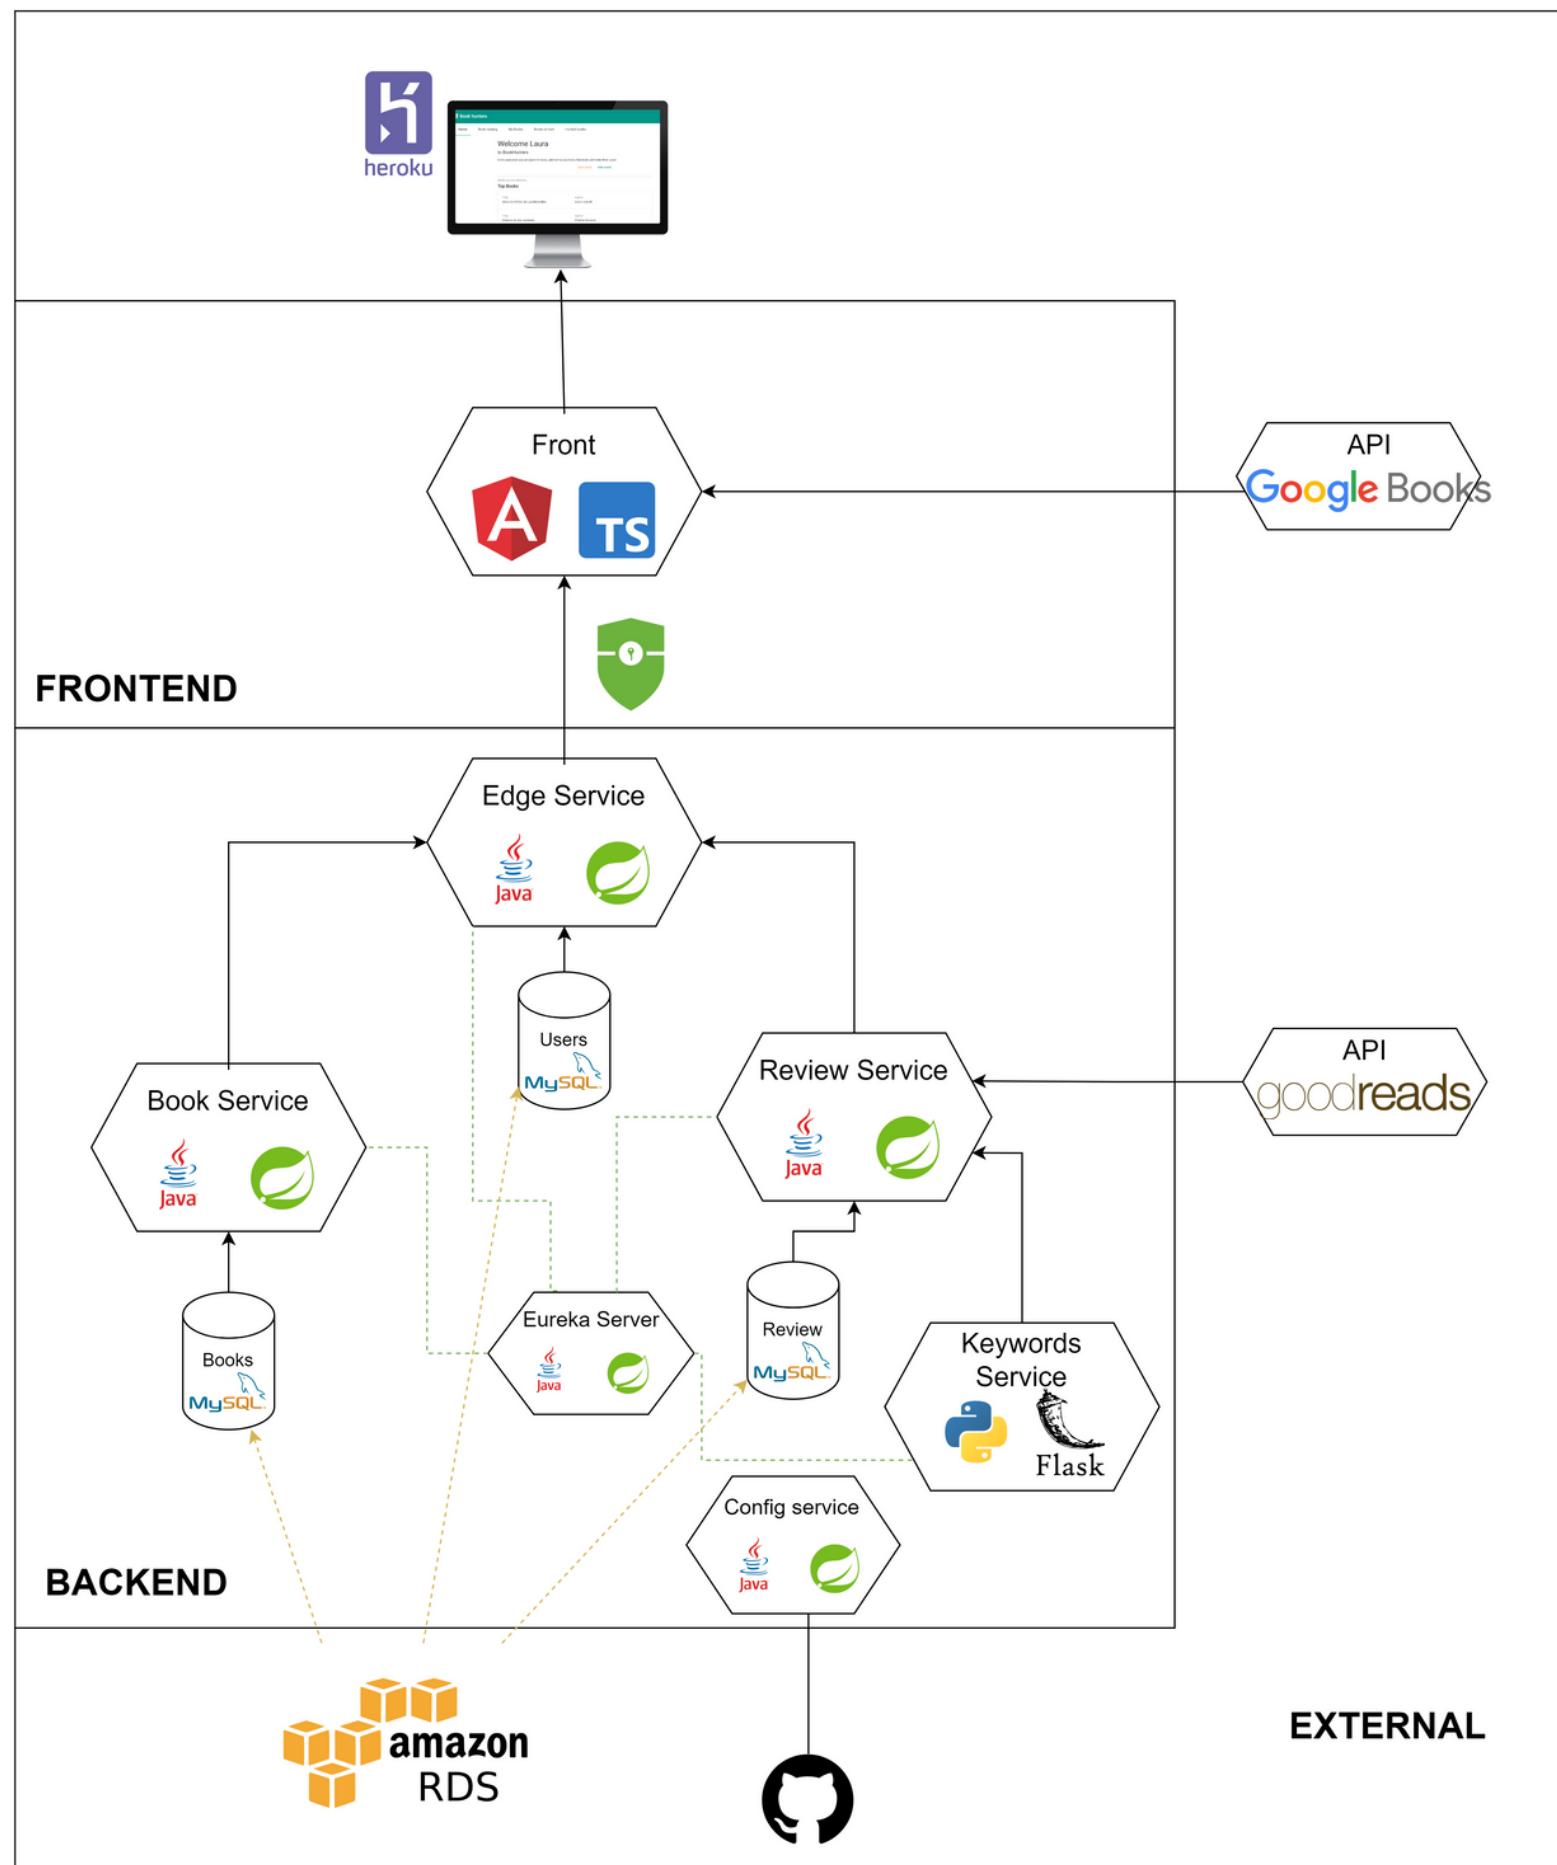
heroku

Welcome Laura

Front

TS

API
Google Books

FRONTEND

Edge Service

Java

Users
MySQL

Review Service

Java

API
goodreads

Book Service

Java

Eureka Server

Java

Review
MySQL

Keywords Service

Flask

Books
MySQL

Config service

Java

BACKEND

amazon
RDS

EXTERNAL